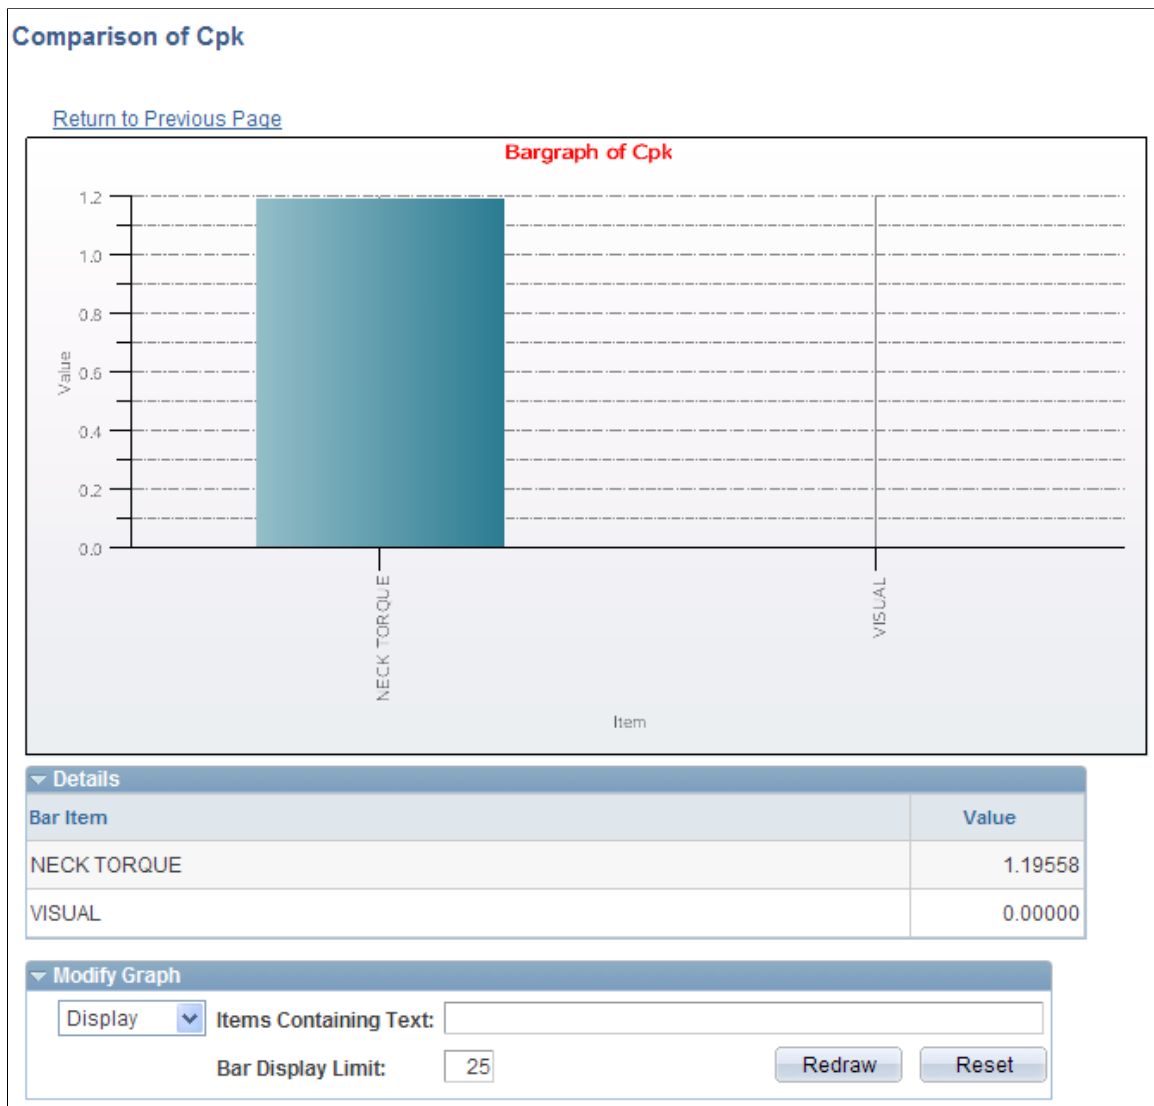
Comparison of Cpk

Return to Previous Page

Bargraph of Cpk

1.2
1.0
0.8
0.6
0.4
0.2
0.0

Value

NECK TORQUE
VISUAL

Item

Details

| Bar Item | Value |
|---|---|
| NECK TORQUE | 1.19558 |
| VISUAL | 0.00000 |

Modify Graph

Display

Items Containing Text:

Bar Display Limit: 25

Redraw

Reset